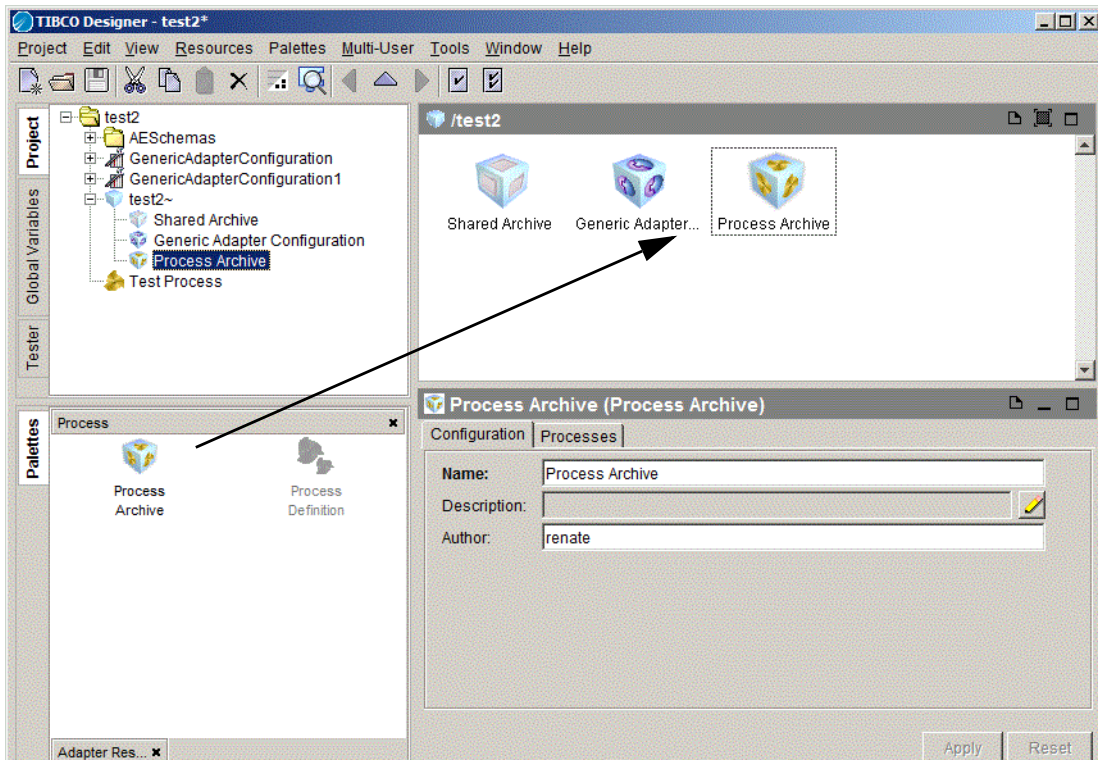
TIBCO Designer - test2*

Project Edit View Resources Palettes Multi-User Tools Window Help

Project
Global Variables
Tester

test2
AESchemas
GenericAdapterConfiguration
GenericAdapterConfiguration1
test2~
Shared Archive
Generic Adapter Configuration
Process Archive
Test Process

/test2

Shared Archive
Generic Adapter...
Process Archive

Palettes

Process
Process Archive
Process Definition

Adapter Res...

Process Archive (Process Archive)

Configuration
Processes

Name: Process Archive
Description:
Author: renate

Apply
Reset